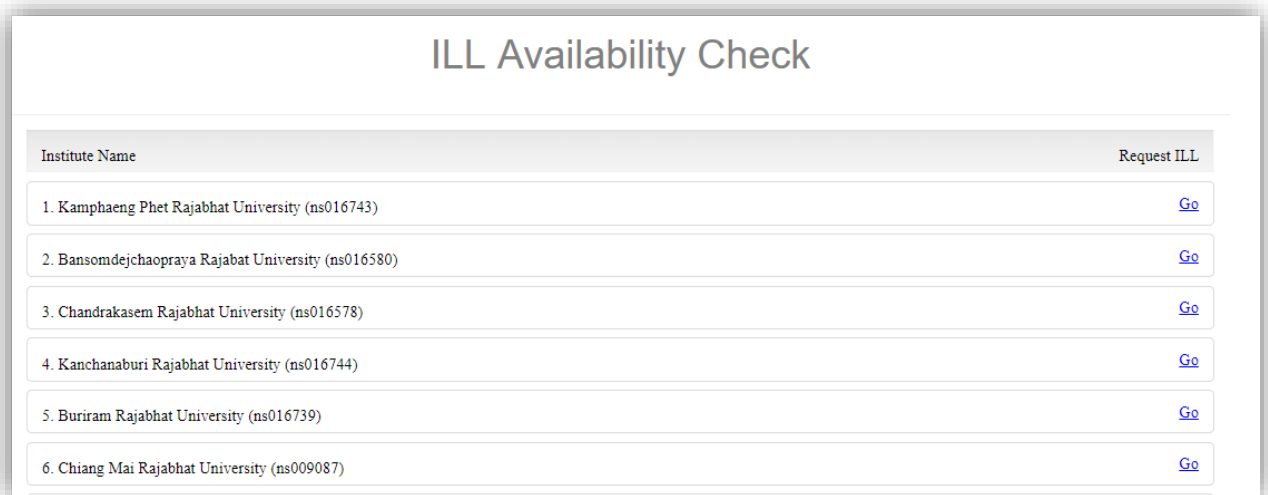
ILL Availability Check

| Institute Name | Request ILL |
|---|---|
| 1. Kamphaeng Phet Rajabhat University (ns016743) | Go |
| 2. Bansomdejchaopraya Rajabat University (ns016580) | Go |
| 3. Chandrakasem Rajabhat University (ns016578) | Go |
| 4. Kanchanaburi Rajabhat University (ns016744) | Go |
| 5. Buriram Rajabhat University (ns016739) | Go |
| 6. Chiang Mai Rajabhat University (ns009087) | Go |